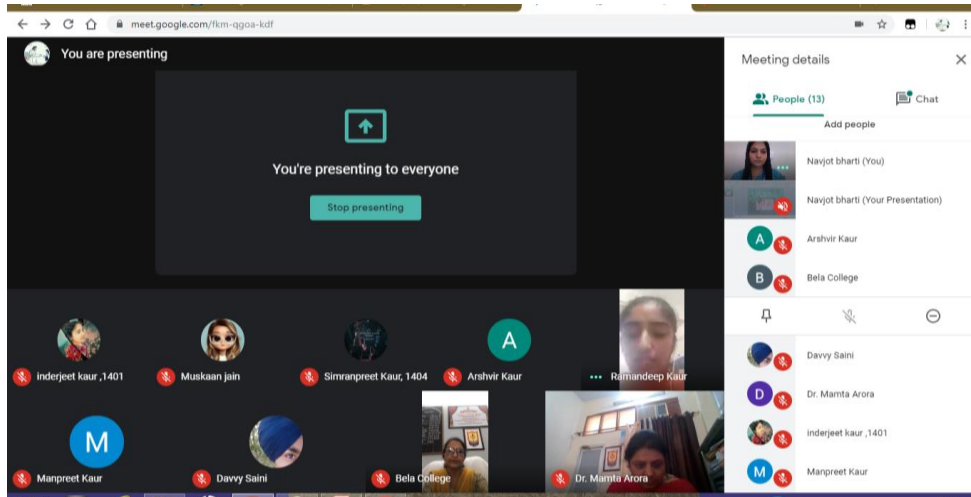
meet.google.com/fkm-qgoa-kdf

You are presenting

You're presenting to everyone

Stop presenting

inderjeet kaur ,1401
Muskaan jain
Simranpreet Kaur, 1404
A
Arshvir Kaur
Ramandeep Kaur
M
Manpreet Kaur
Davvy Saini
Bela College
Dr. Mamta Arora

Meeting details
People (13)
Chat
Add people
Navjot bharti (You)
Navjot bharti (Your Presentation)
A
Arshvir Kaur
B
Bela College
Davvy Saini
D
Dr. Mamta Arora
inderjeet kaur ,1401
M
Manpreet Kaur